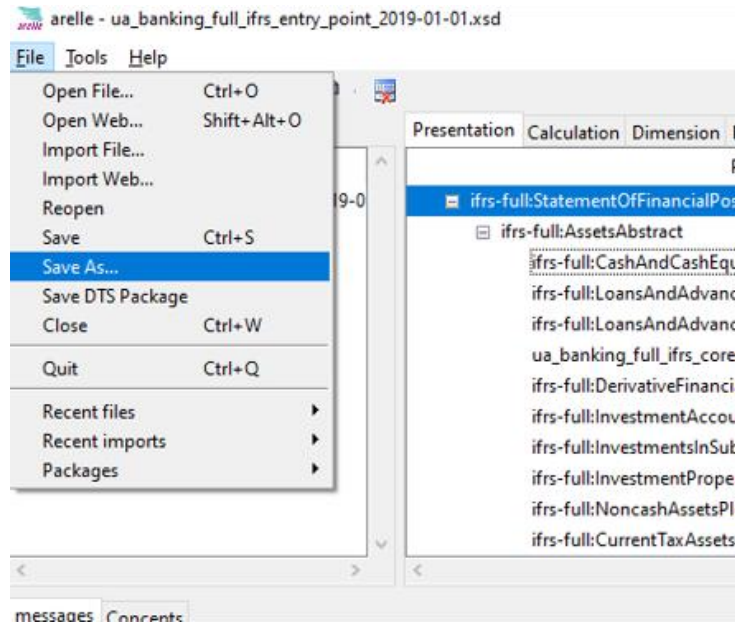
arelle arelle - ua_banking_full_ifrs_entry_point_2019-01-01.xsd

File Tools Help

Open File... Ctrl+O
Open Web... Shift+Alt+O
Import File...
Import Web...
Reopen
Save Ctrl+S
Save As...
Save DTS Package
Close Ctrl+W
Quit Ctrl+Q
Recent files
Recent imports
Packages

19-0

Presentation Calculation Dimension

ifrs-full:StatementOfFinancialPos
ifrs-full:AssetsAbstract
ifrs-full:CashAndCashEqu
ifrs-full:LoansAndAdvanc
ifrs-full:LoansAndAdvanc
ua_banking_full_ifrs_core
ifrs-full:DerivativeFinanci
ifrs-full:InvestmentAccou
ifrs-full:InvestmentsInSub
ifrs-full:InvestmentPrope
ifrs-full:NoncashAssetsPl
ifrs-full:CurrentTaxAssets

messages Concepts